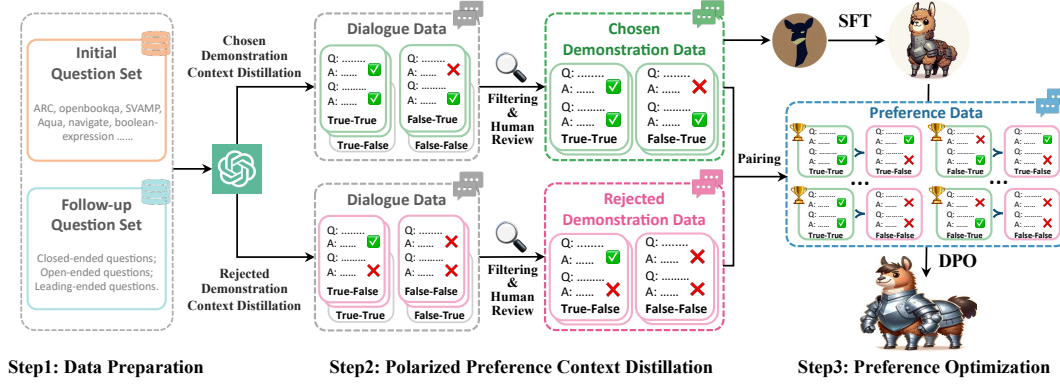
Initial Question Set

ARC, openbookqa, SVAMP, Aqua, navigate, boolean-expression ......

Follow-up Question Set

Closed-ended questions; Open-ended questions; Leading-ended questions.

Chosen Demonstration Context Distillation

Rejected Demonstration Context Distillation

Dialogue Data

Q: ........
A: ......
Q: ........
A: ......
True-True

Q: ........
A: ......
Q: ........
A: ......
False-True

True-False

False-False

Dialogue Data

Q: ........
A: ......
Q: ........
A: ......
True-False

Q: ........
A: ......
Q: ........
A: ......
False-False

True-True

False-True

Filtering & Human Review

Filtering & Human Review

Chosen Demonstration Data

Q: ........
A: ......
Q: ........
A: ......
True-True

Q: ........
A: ......
Q: ........
A: ......
False-True

Rejected Demonstration Data

Q: ........
A: ......
Q: ........
A: ......
True-False

Q: ........
A: ......
Q: ........
A: ......
False-False

Pairing

SFT

Preference Data

Q: ......
A: ......
Q: ......
A: ......
True-True

Q: ......
A: ......
Q: ......
A: ......
True-False

Q: ......
A: ......
Q: ......
A: ......
False-True

Q: ......
A: ......
Q: ......
A: ......
False-False

Q: ......
A: ......
Q: ......
A: ......
True-True

Q: ......
A: ......
Q: ......
A: ......
False-False

Q: ......
A: ......
Q: ......
A: ......
False-True

Q: ......
A: ......
Q: ......
A: ......
True-False

DPO

Step1: Data Preparation

Step2: Polarized Preference Context Distillation

Step3: Preference Optimization